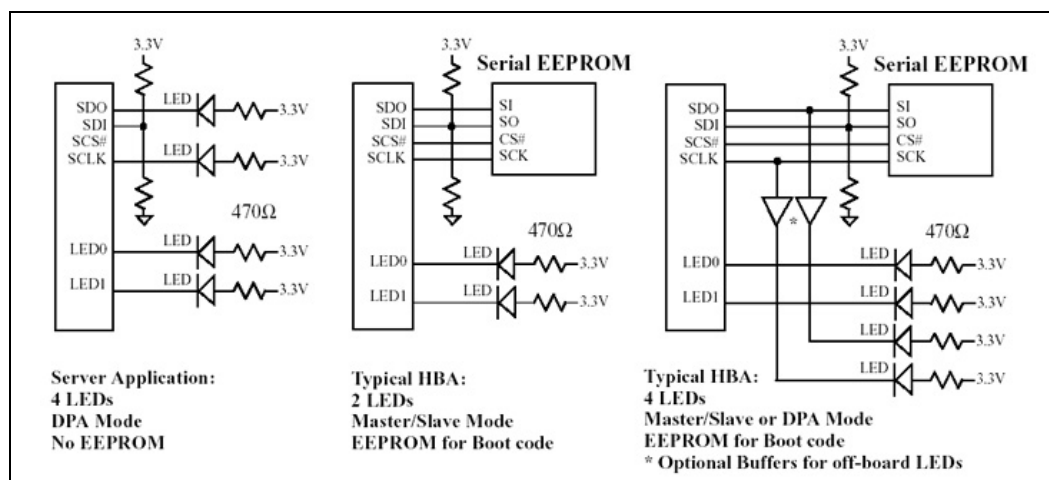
3.3V

SDO
SDI
SCS#
SCLK

LED 3.3V
LED 3.3V

470Ω

LED0 LED 3.3V
LED1 LED 3.3V

Server Application:
4 LEDs
DPA Mode
No EEPROM

3.3V
Serial EEPROM

SDO SI
SDI SO
SCS# CS#
SCLK SCK

470Ω

LED0 LED 3.3V
LED1 LED 3.3V

Typical HBA:
2 LEDs
Master/Slave Mode
EEPROM for Boot code

3.3V
Serial EEPROM

SDO SI
SDI SO
SCS# CS#
SCLK SCK

*

470Ω

LED0 LED 3.3V
LED1 LED 3.3V
LED 3.3V
LED 3.3V

Typical HBA:
4 LEDs
Master/Slave or DPA Mode
EEPROM for Boot code
* Optional Buffers for off-board LEDs